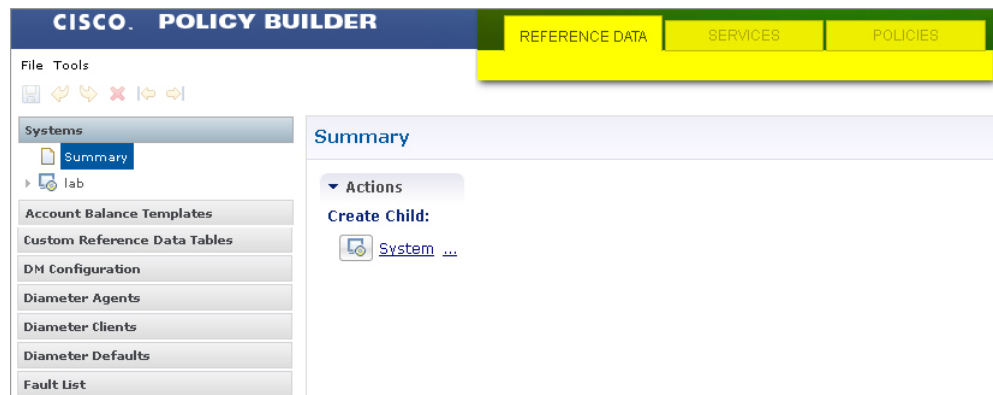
CISCO. POLICY BUILDER

REFERENCE DATA | SERVICES | POLICIES

File Tools

Systems

Summary

lab

Account Balance Templates

Custom Reference Data Tables

DM Configuration

Diameter Agents

Diameter Clients

Diameter Defaults

Fault List

Summary

Actions

Create Child:

System ...